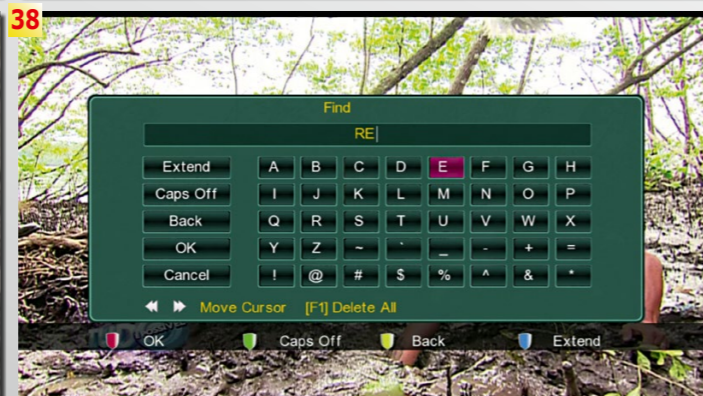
38

Find

RE

Extend
Caps Off
Back
OK
Cancel

| A | B | C | D | E | F | G | H |
|---|---|---|---|---|---|---|---|
| I | J | K | L | M | N | O | P |
| Q | R | S | T | U | V | W | X |
| Y | Z | ~ | ` | _ | - | + | = |
| ! | @ | # | $ | % | ^ | & | * |

◀◀ ▶▶ Move Cursor [F1] Delete All

OK Caps Off Back Extend